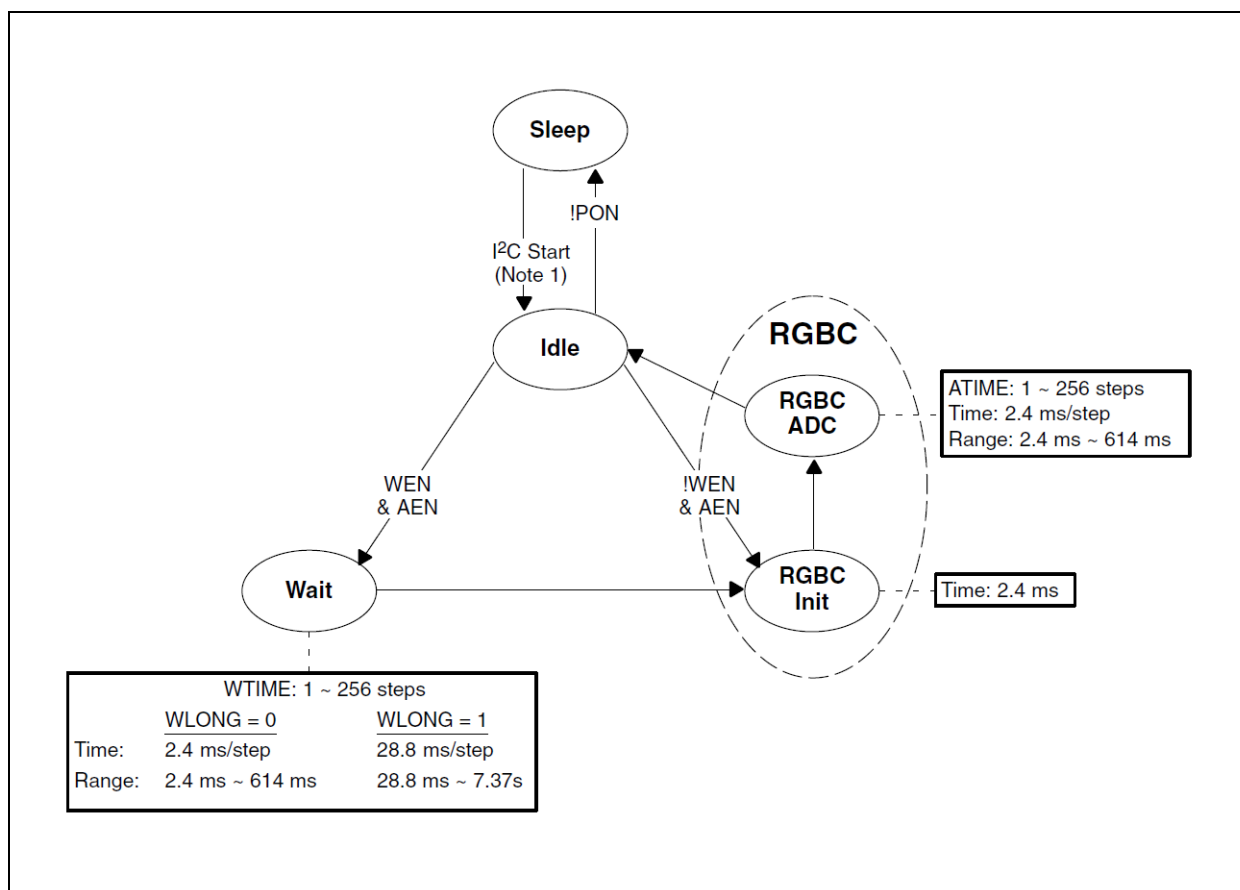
Sleep

!PON

$I^2C$ Start (Note 1)

Idle

RGBC

RGBC ADC

ATIME: 1 ~ 256 steps
Time: 2.4 ms/step
Range: 2.4 ms ~ 614 ms

WEN & AEN

!WEN & AEN

Wait

RGBC Init

Time: 2.4 ms

WTIME: 1 ~ 256 steps

| | WLONG = 0 | WLONG = 1 |
|---|---|---|
| Time: | 2.4 ms/step | 28.8 ms/step |
| Range: | 2.4 ms ~ 614 ms | 28.8 ms ~ 7.37s |